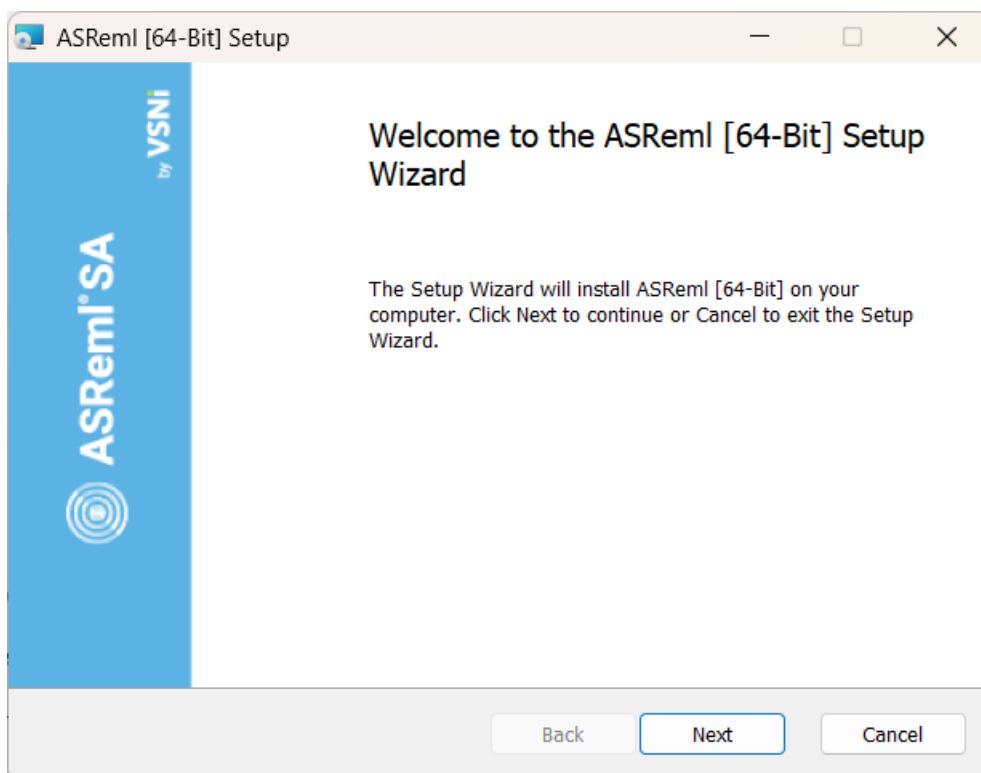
ASReml [64-Bit] Setup

by VSNi

ASReml SA

Welcome to the ASReml [64-Bit] Setup Wizard

The Setup Wizard will install ASReml [64-Bit] on your computer. Click Next to continue or Cancel to exit the Setup Wizard.

Back
Next
Cancel